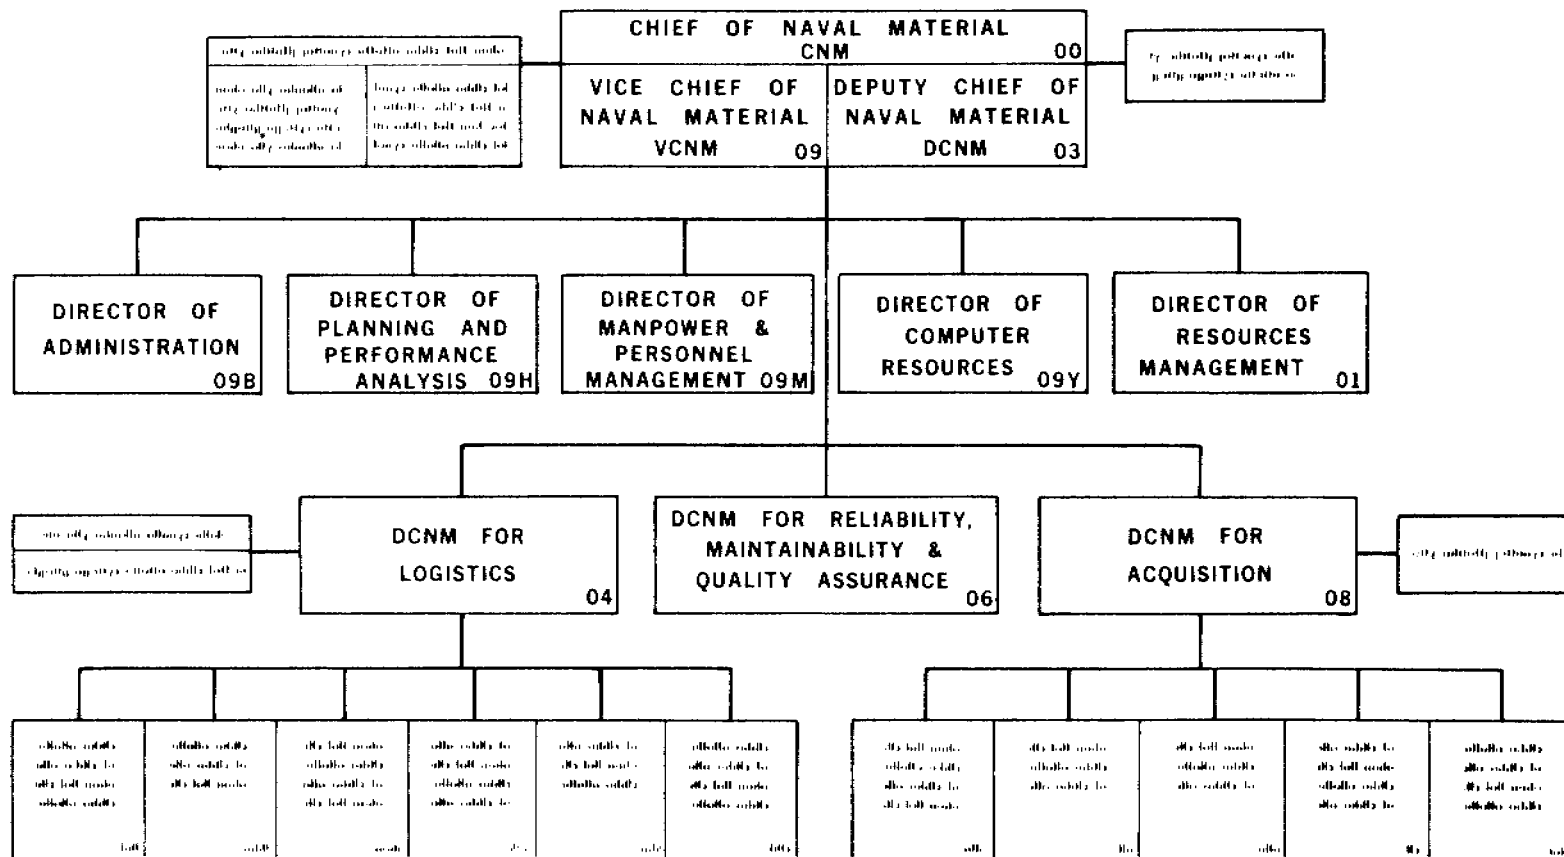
CHIEF OF NAVAL MATERIAL
CNM 00

VICE CHIEF OF NAVAL MATERIAL
VCNM 09

DEPUTY CHIEF OF NAVAL MATERIAL
DCNM 03

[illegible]

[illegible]

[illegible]

DIRECTOR OF ADMINISTRATION
09B

DIRECTOR OF PLANNING AND PERFORMANCE ANALYSIS 09H

DIRECTOR OF MANPOWER & PERSONNEL MANAGEMENT 09M

DIRECTOR OF COMPUTER RESOURCES 09Y

DIRECTOR OF RESOURCES MANAGEMENT 01

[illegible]

DCNM FOR LOGISTICS
04

DCNM FOR RELIABILITY, MAINTAINABILITY & QUALITY ASSURANCE 06

DCNM FOR ACQUISITION
08

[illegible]

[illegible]